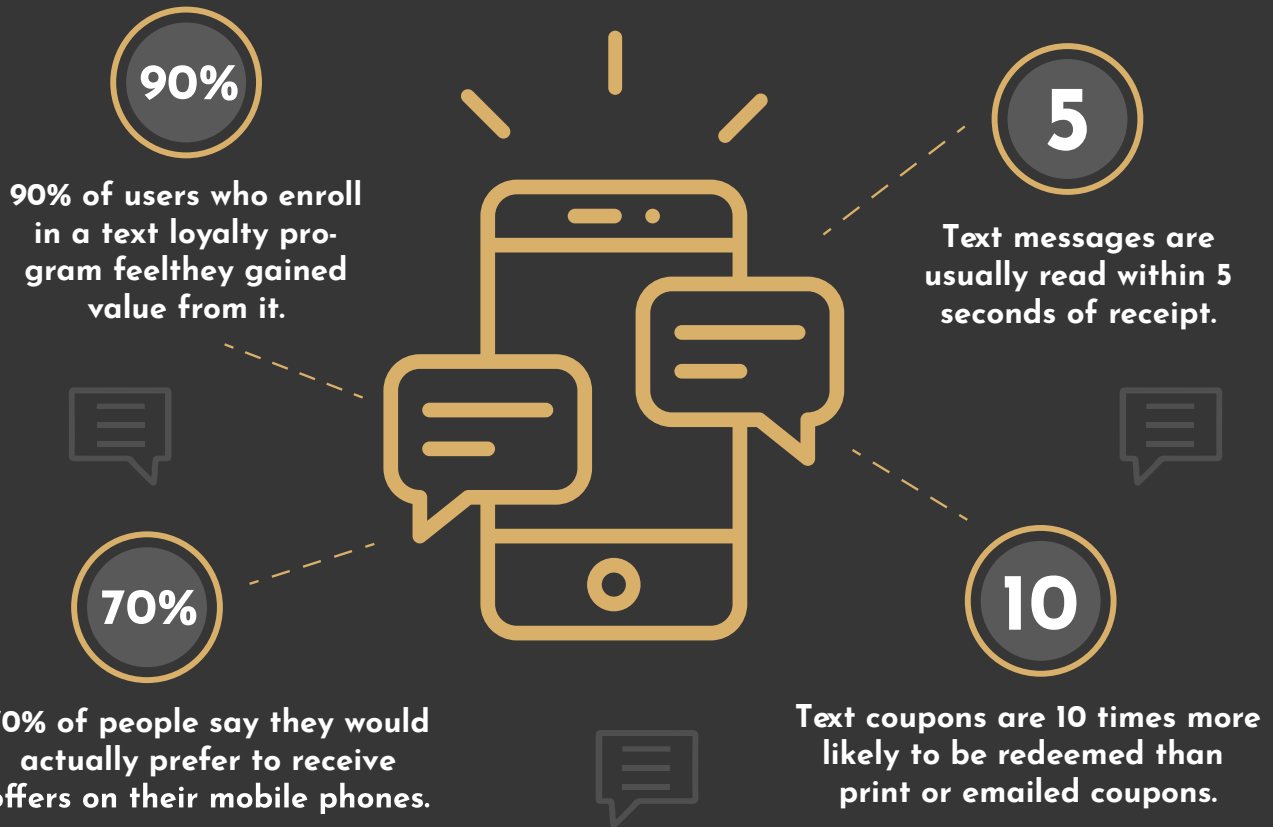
90%

90% of users who enroll in a text loyalty program feelthey gained value from it.

5

Text messages are usually read within 5 seconds of receipt.

70%

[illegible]0% of people say they would actually prefer to receive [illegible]ffers on their mobile phones.

10

Text coupons are 10 times more likely to be redeemed than print or emailed coupons.